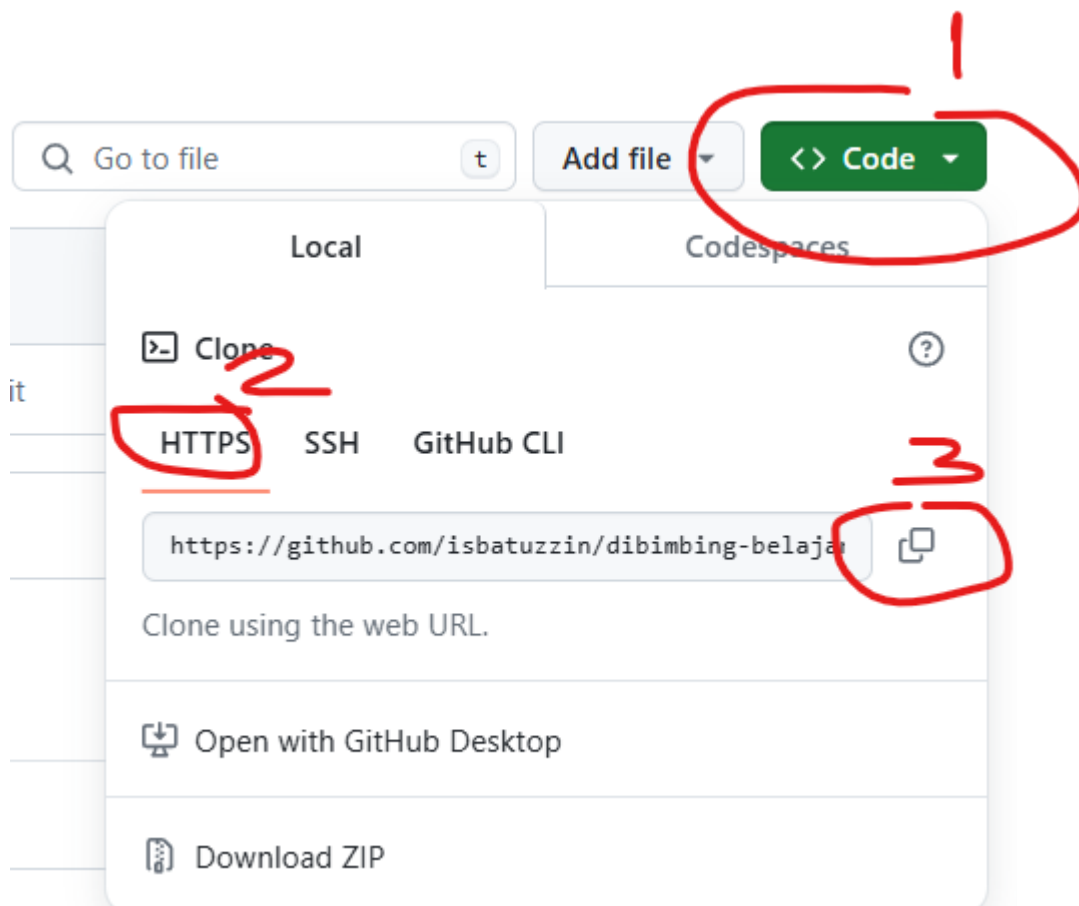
1

Go to file t

Add file

<> Code

Local

Codespaces

Clone

?

it

2

HTTPS

SSH

GitHub CLI

3

https://github.com/isbatuzzin/dibimbing-belaja

Clone using the web URL.

Open with GitHub Desktop

Download ZIP